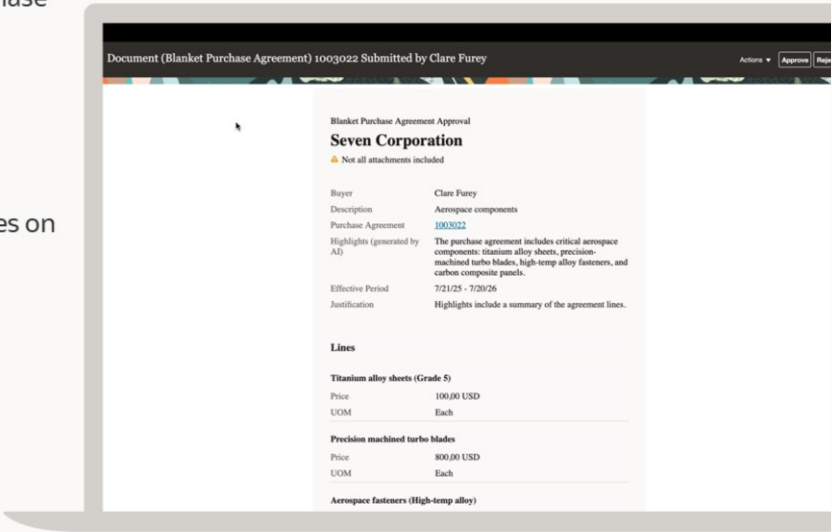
hase

es on

Document (Blanket Purchase Agreement) 1003022 Submitted by Clare Furey

Actions ▾ Approve Reje

Blanket Purchase Agreement Approval

Seven Corporation

Not all attachments included

| | |
|---|---|
| Buyer | Clare Furey |
| Description | Aerospace components |
| Purchase Agreement | 1003022 |
| Highlights (generated by AI) | The purchase agreement includes critical aerospace components: titanium alloy sheets, precision-machined turbo blades, high-temp alloy fasteners, and carbon composite panels. |
| Effective Period | 7/21/25 - 7/20/26 |
| Justification | Highlights include a summary of the agreement lines. |

Lines

Titanium alloy sheets (Grade 5)

| | |
|---|---|
| Price | 100,00 USD |
| UOM | Each |

Precision machined turbo blades

| | |
|---|---|
| Price | 800,00 USD |
| UOM | Each |

Aerospace fasteners (High-temp alloy)